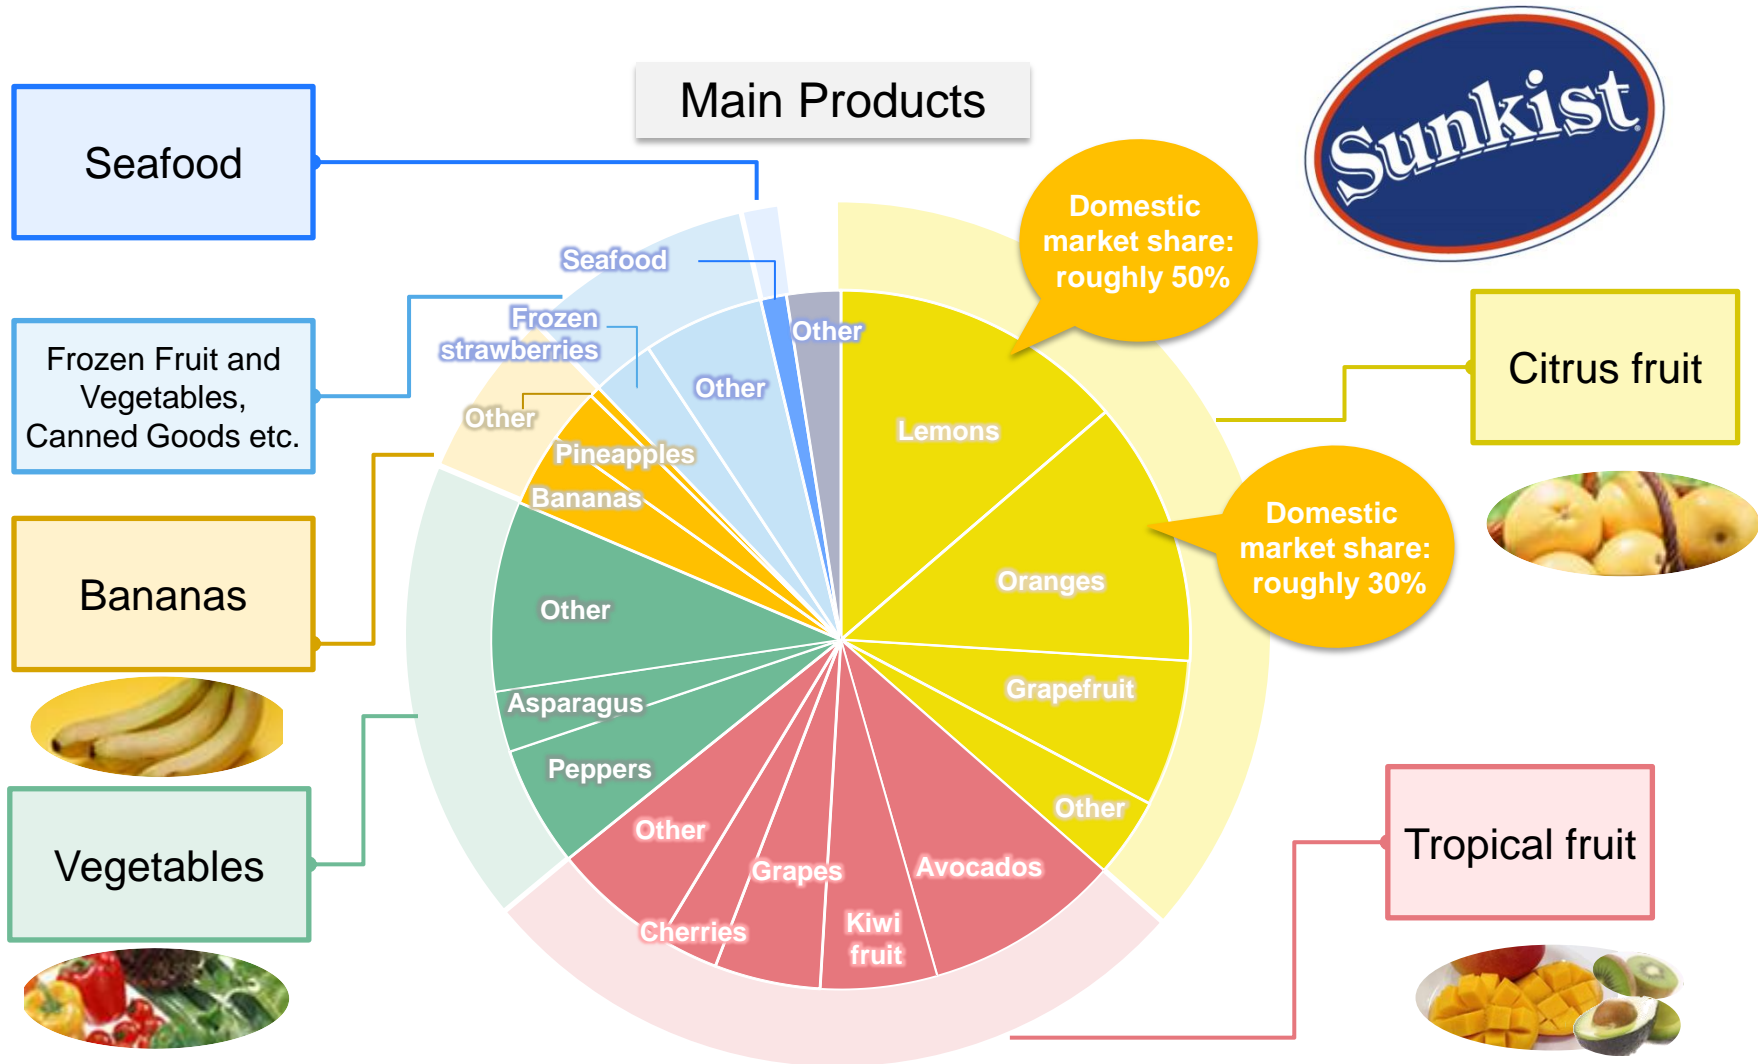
Main Products

Sunkist

Seafood

Frozen Fruit and Vegetables, Canned Goods etc.

Bananas

Vegetables

Citrus fruit

Tropical fruit

Domestic market share: roughly 50%

Domestic market share: roughly 30%

Seafood
Frozen strawberries
Other
Other
Other
Pineapples
Bananas
Lemons
Oranges
Grapefruit
Other
Other
Asparagus
Peppers
Other
Grapes
Cherries
Kiwi fruit
Avocados